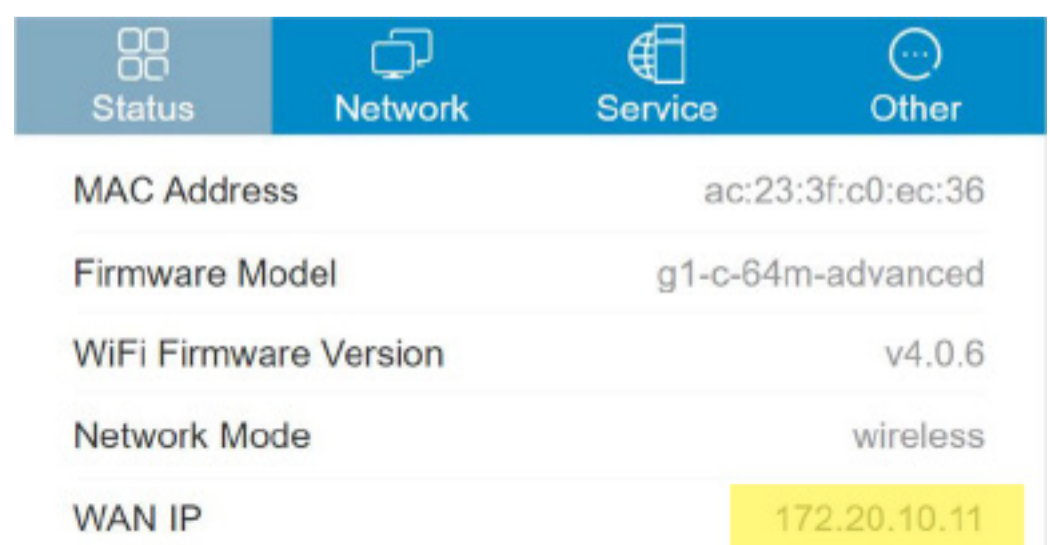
Status Network Service Other

| | |
|---|---|
| MAC Address | ac:23:3f:c0:ec:36 |
| Firmware Model | g1-c-64m-advanced |
| WiFi Firmware Version | v4.0.6 |
| Network Mode | wireless |
| WAN IP | 172.20.10.11 |